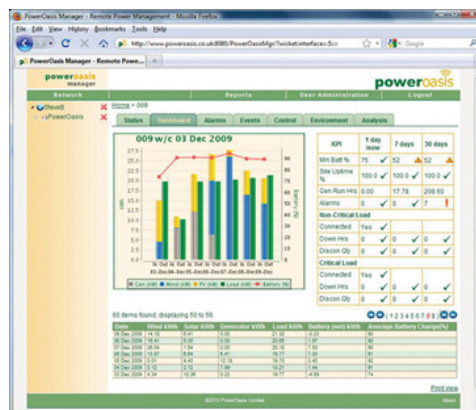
PowerOasis Manager - Remote Power Management - Mozilla Firefox

File Edit View History Bookmarks Tools Help

http://www.poweroasis.co.uk:8080/PowerOasisMgr/?wicket:interface=:5::

Google

PowerOasis Manager - Remote Powe...

power oasis manager

power oasis

Network | Reports | User Administration | Logout

SteveB

PowerOasis

Home > 009

Status | Dashboard | Alarms | Events | Control | Environment | Analysis

009 w/c 03 Dec 2009

Gen (kW) | Wind (kW) | PV (kW) | Load (kW) | Battery (%)

| KPI | 1 day /now | 7 days | 30 days |
|---|---|---|---|
| Min Batt % | 75 | 52 | 52 |
| Site Uptime % | 100.0 | 100.0 | 100.0 |
| Gen Run Hrs | 0.00 | 17.78 | 208.60 |
| Alarms | 0 | 0 | 7 |
| Non-Critical Load | | | |
| Connected | Yes | | |
| Down Hrs | 0 | 0 | 0 |
| Discon Qty | 0 | 0 | 0 |
| Critical Load | | | |
| Connected | Yes | | |
| Down Hrs | 0 | 0 | 0 |
| Discon Qty | 0 | 0 | 0 |

60 items found, displaying 50 to 56.

| Date | Wind kWh | Solar kWh | Generator kWh | Load kWh | Battery (net) kWh | Average Battery Charge(%) |
|---|---|---|---|---|---|---|
| 09 Dec 2009 | 14.18 | 6.41 | 0.00 | 21.12 | -0.23 | 90 |
| 08 Dec 2009 | 16.41 | 6.05 | 0.00 | 20.65 | 1.87 | 92 |
| 07 Dec 2009 | 26.04 | 1.54 | 0.00 | 20.10 | 7.53 | 90 |
| 06 Dec 2009 | 13.87 | 6.04 | 8.41 | 16.77 | 7.30 | 81 |
| 05 Dec 2009 | 3.01 | 5.43 | 12.10 | 19.75 | 0.40 | 82 |
| 04 Dec 2009 | 0.12 | 2.72 | 7.58 | 10.21 | 1.44 | 81 |
| 03 Dec 2009 | 4.54 | 12.38 | 0.23 | 18.17 | -0.09 | 74 |

Print view

©2010 PowerOasis Limited

About